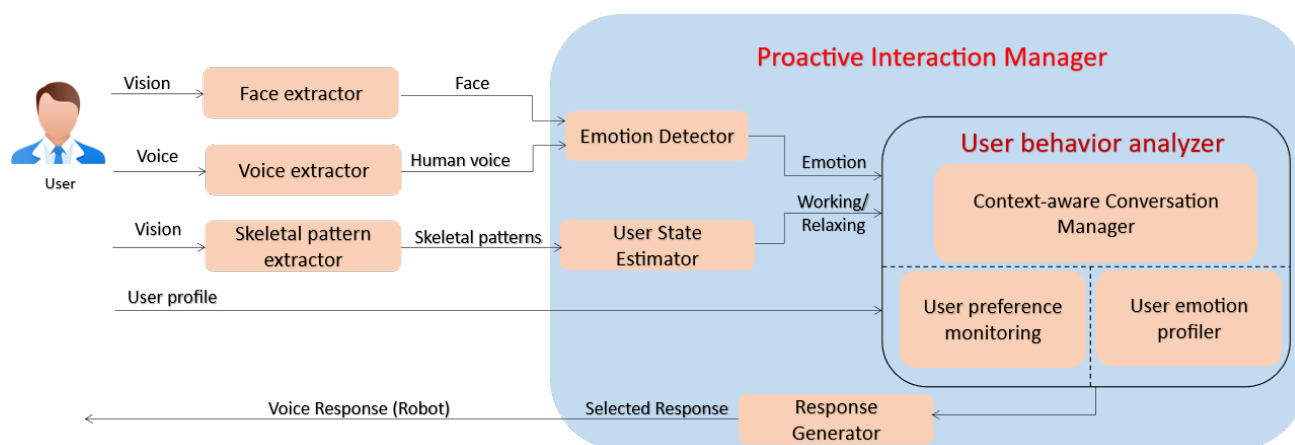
Proactive Interaction Manager

User

Vision

Face extractor

Face

Voice

Voice extractor

Human voice

Emotion Detector

Emotion

User behavior analyzer

Vision

Skeletal pattern extractor

Skeletal patterns

User State Estimator

Working/ Relaxing

Context-aware Conversation Manager

User profile

User preference monitoring

User emotion profiler

Voice Response (Robot)

Selected Response

Response Generator